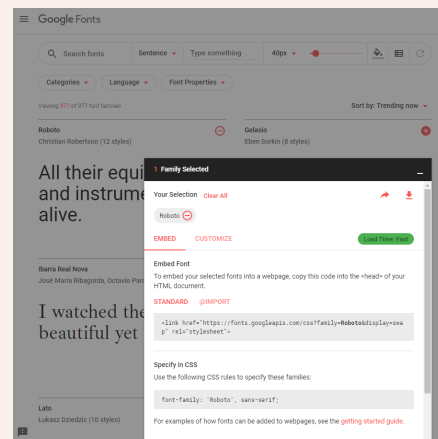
Google Fonts

Search fonts
Sentence
Type something
40px

Categories
Language
Font Properties

Viewing 977 of 977 font families

Sort by: Trending now

Roboto
Christian Robertson (12 styles)

Gelasio
Eben Sorkin (8 styles)

All their equi and instrume alive.

Ibarra Real Nova
José María Ribagorda, Octavio Pard

I watched the beautiful yet

Lato
Łukasz Dziedzic (10 styles)

1 Family Selected

Your Selection Clear All

Roboto

EMBED CUSTOMIZE

Load Time: Fast

Embed Font
To embed your selected fonts into a webpage, copy this code into the <head> of your HTML document.

STANDARD @IMPORT

<link href="https://fonts.googleapis.com/css?family=Roboto&display=swap" rel="stylesheet">

Specify in CSS
Use the following CSS rules to specify these families:

font-family: 'Roboto', sans-serif;

For examples of how fonts can be added to webpages, see the getting started guide.